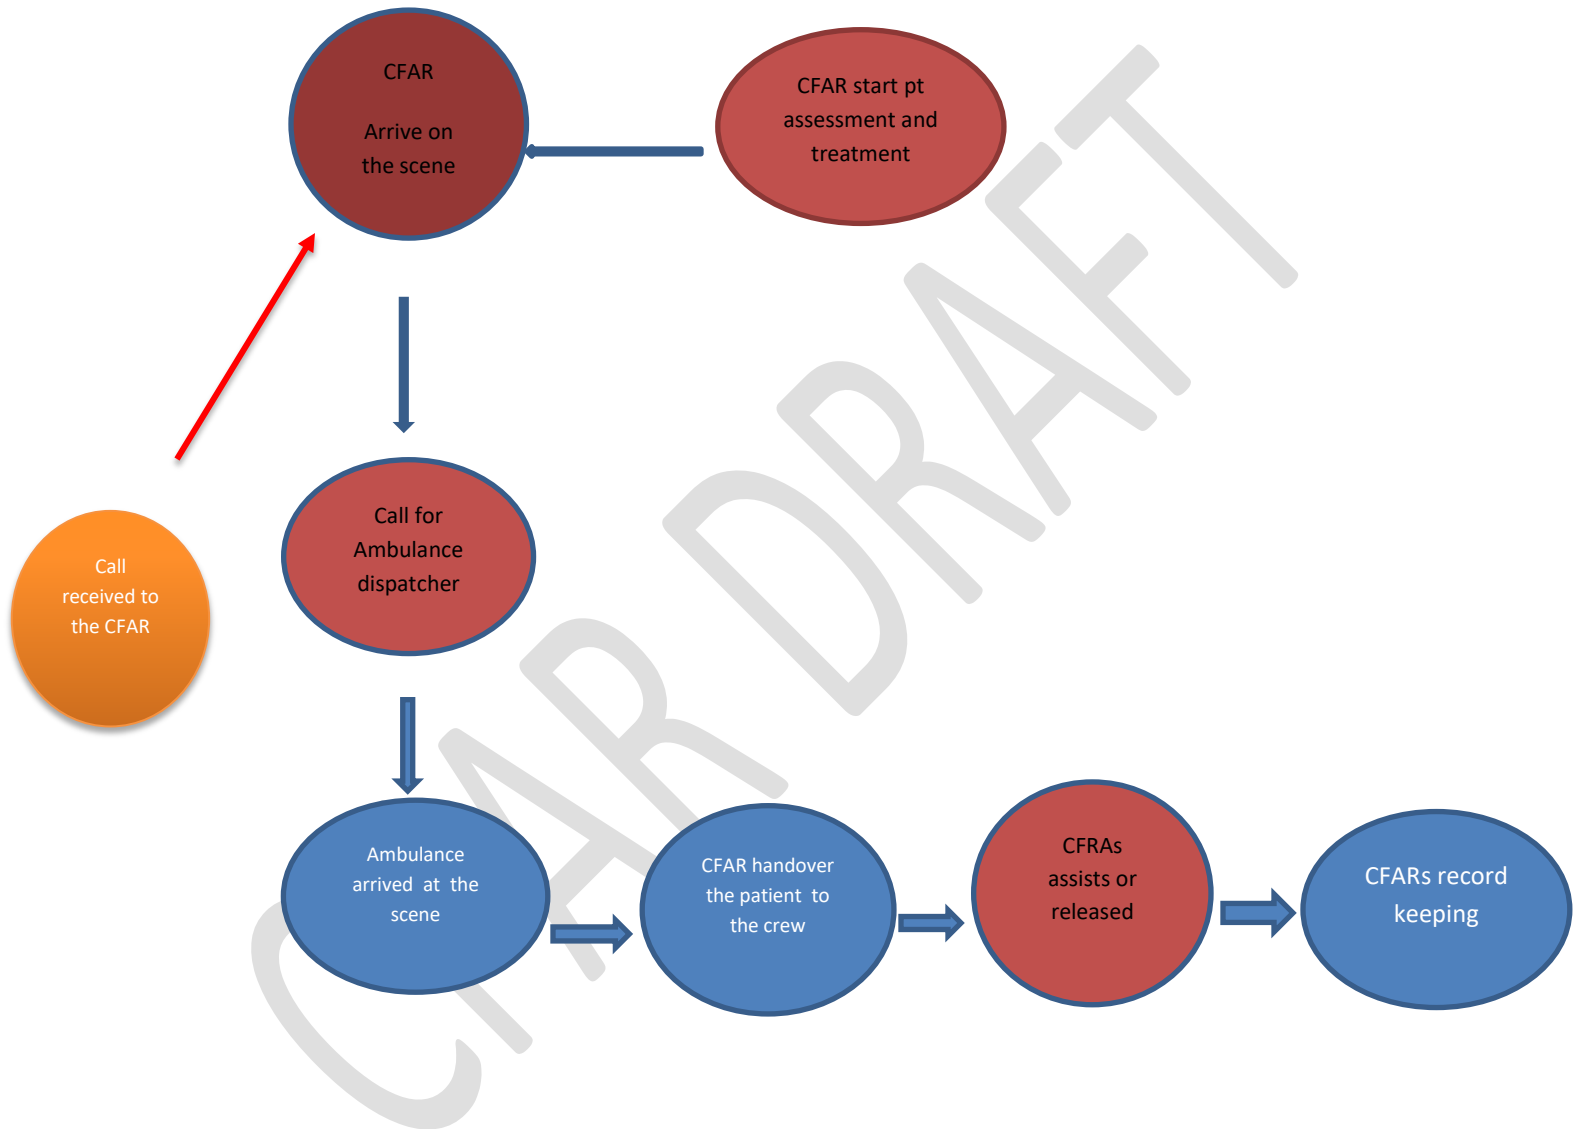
CFAR

Arrive on the scene

CFAR start pt assessment and treatment

Call received to the CFAR

Call for Ambulance dispatcher

Ambulance arrived at the scene

CFAR handover the patient to the crew

CFRAs assists or released

CFARs record keeping

CFAR DRAFT